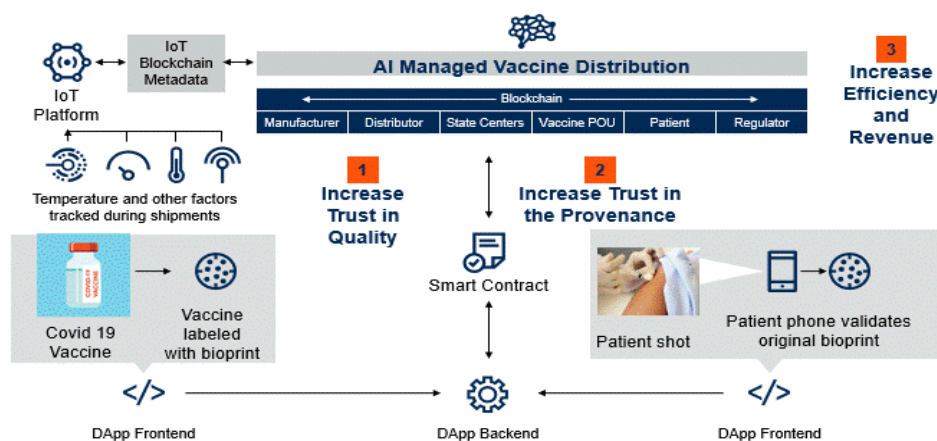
IoT Blockchain Metadata

IoT Platform

AI Managed Vaccine Distribution

Blockchain

| Manufacturer | Distributor | State Centers | Vaccine POU | Patient | Regulator |
|---|---|---|---|---|---|

3 Increase Efficiency and Revenue

Temperature and other factors tracked during shipments

1 Increase Trust in Quality

2 Increase Trust in the Provenance

COVID-19 VACCINE

Covid 19 Vaccine

Vaccine labeled with bioprint

Smart Contract

Patient shot

Patient phone validates original bioprint

</>

DApp Frontend

DApp Backend

</>

DApp Frontend